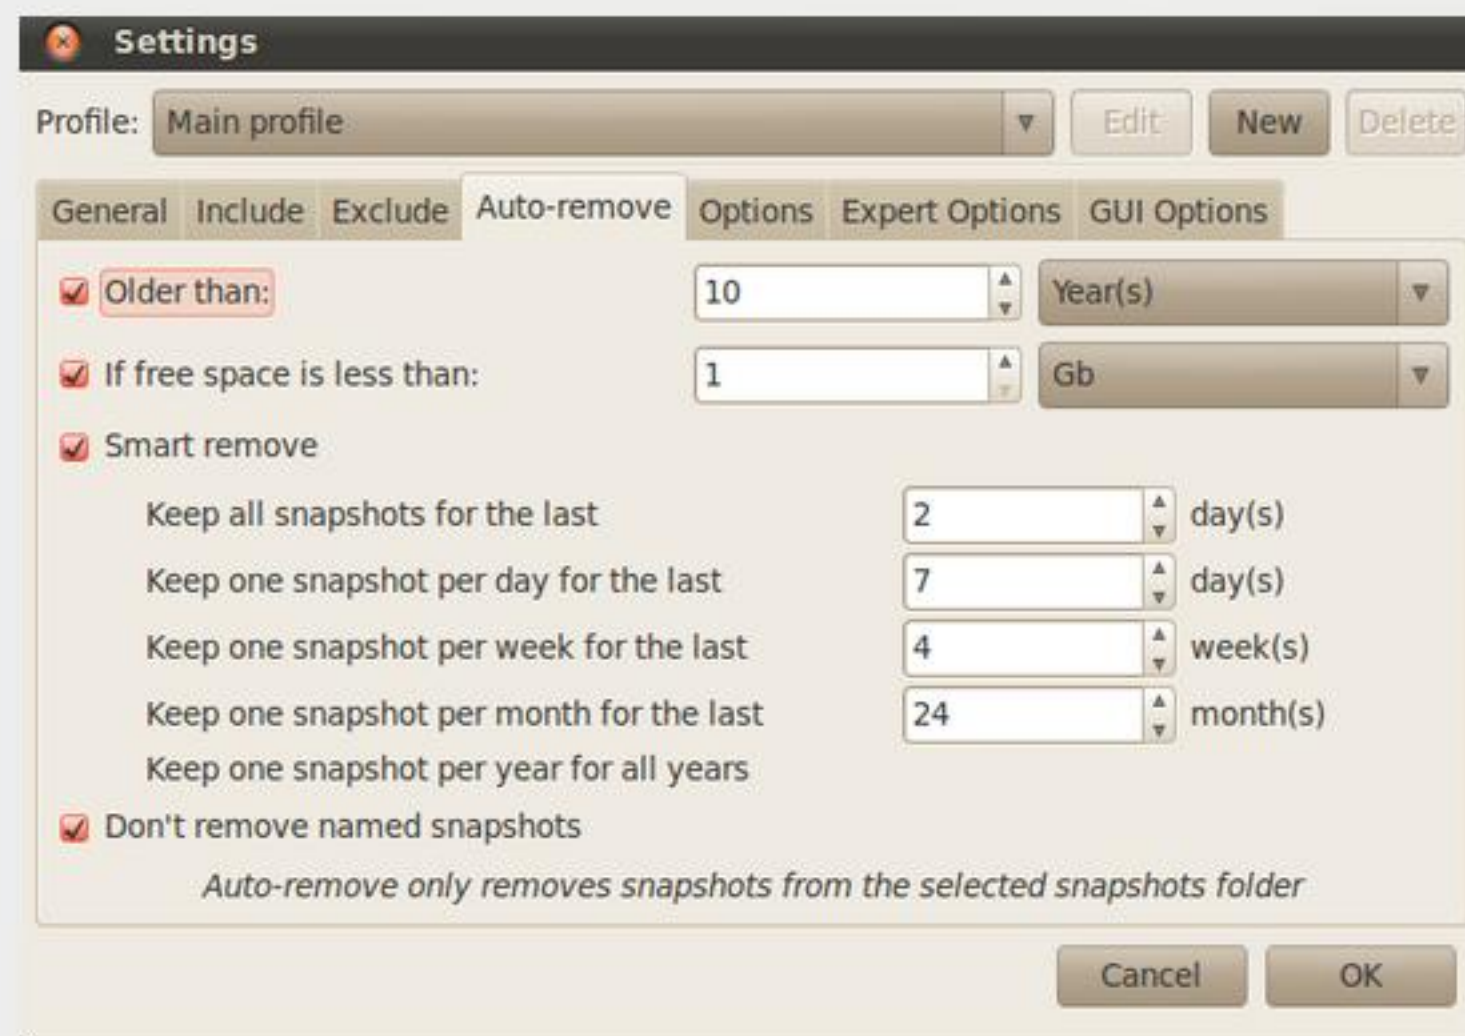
Settings

Profile: Main profile Edit New Delete

General Include Exclude Auto-remove Options Expert Options GUI Options

Older than: 10 Year(s)

If free space is less than: 1 Gb

Smart remove

Keep all snapshots for the last 2 day(s)

Keep one snapshot per day for the last 7 day(s)

Keep one snapshot per week for the last 4 week(s)

Keep one snapshot per month for the last 24 month(s)

Keep one snapshot per year for all years

Don't remove named snapshots

*Auto-remove only removes snapshots from the selected snapshots folder*

Cancel OK